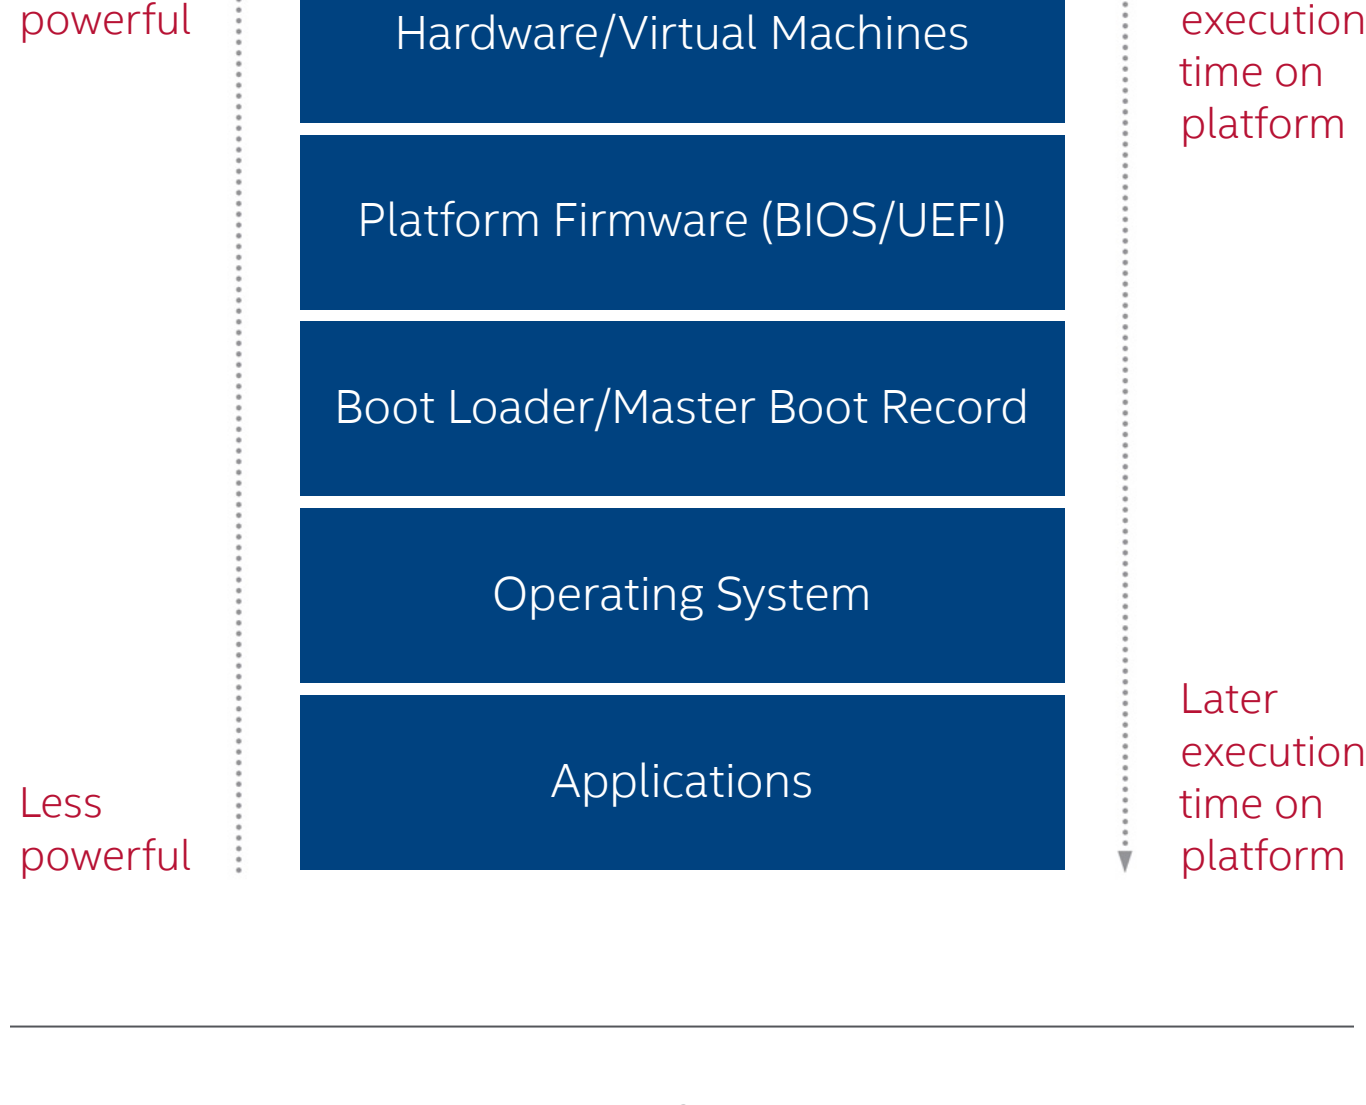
powerful

Hardware/Virtual Machines

Platform Firmware (BIOS/UEFI)

Boot Loader/Master Boot Record

Operating System

Applications

Less powerful

execution time on platform

Later execution time on platform